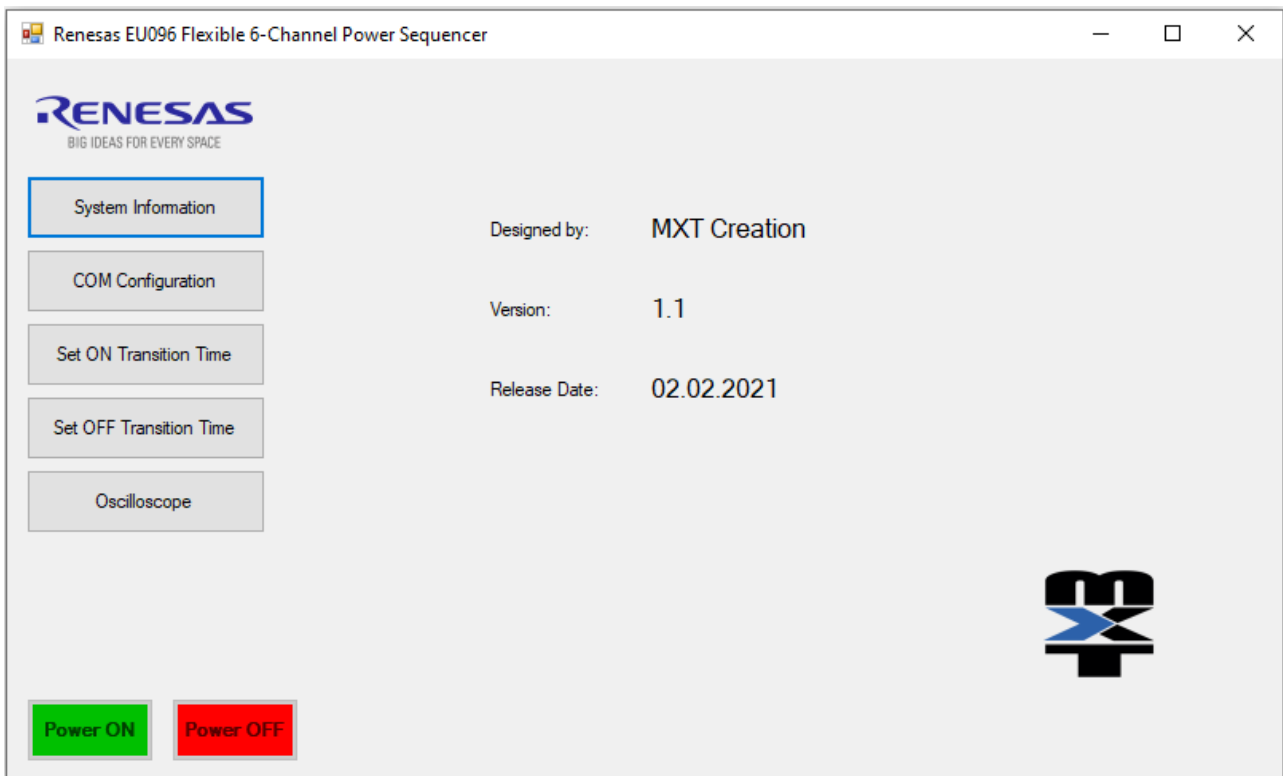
Renesas EU096 Flexible 6-Channel Power Sequencer

RENESAS
BIG IDEAS FOR EVERY SPACE

System Information

COM Configuration

Set ON Transition Time

Set OFF Transition Time

Oscilloscope

Designed by: MXT Creation

Version: 1.1

Release Date: 02.02.2021

Power ON

Power OFF